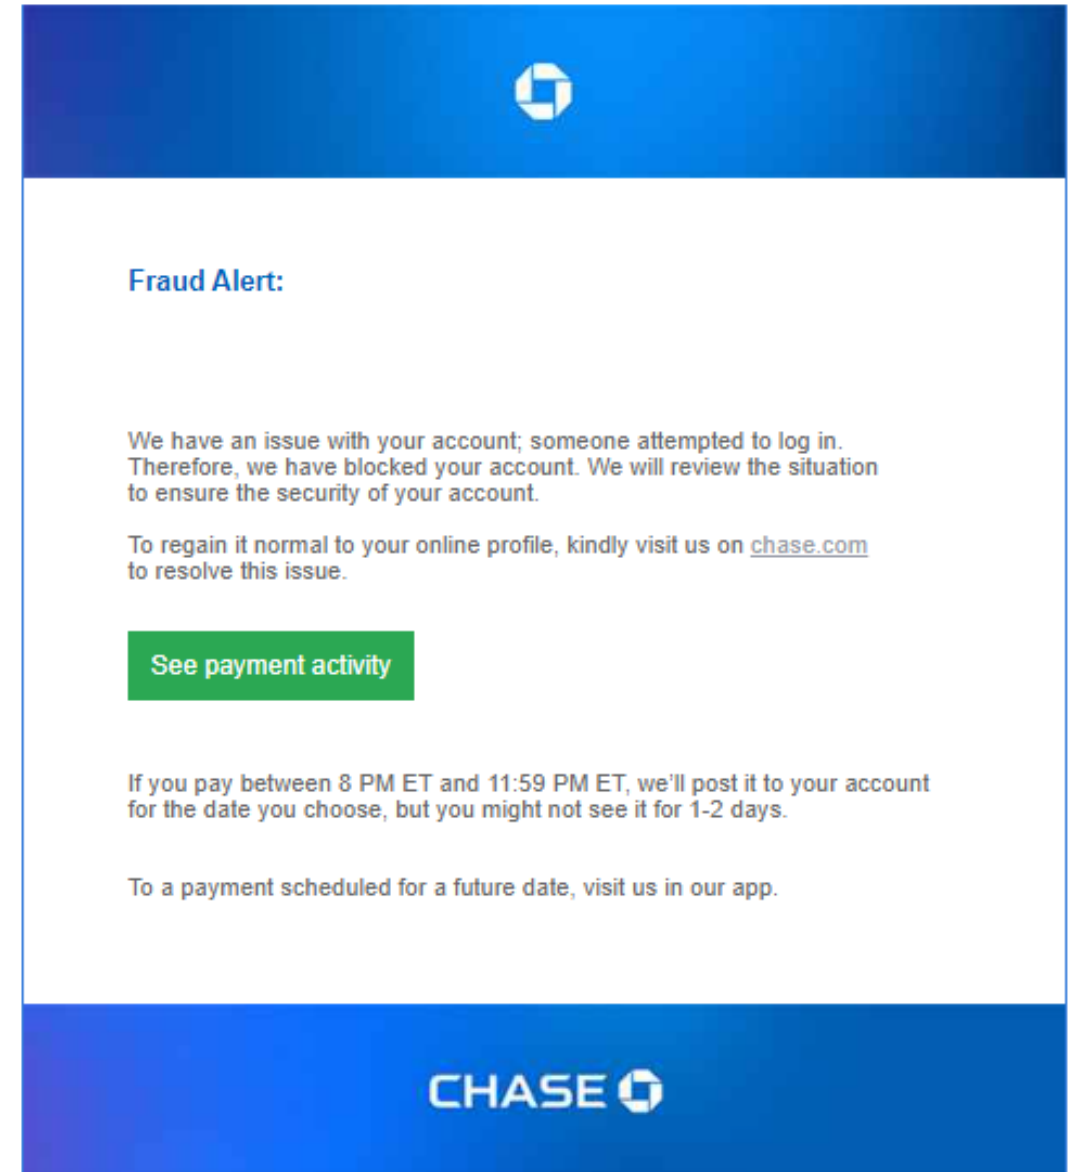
Fraud Alert:

We have an issue with your account; someone attempted to log in. Therefore, we have blocked your account. We will review the situation to ensure the security of your account.

To regain it normal to your online profile, kindly visit us on chase.com to resolve this issue.

See payment activity

If you pay between 8 PM ET and 11:59 PM ET, we'll post it to your account for the date you choose, but you might not see it for 1-2 days.

To a payment scheduled for a future date, visit us in our app.

CHASE